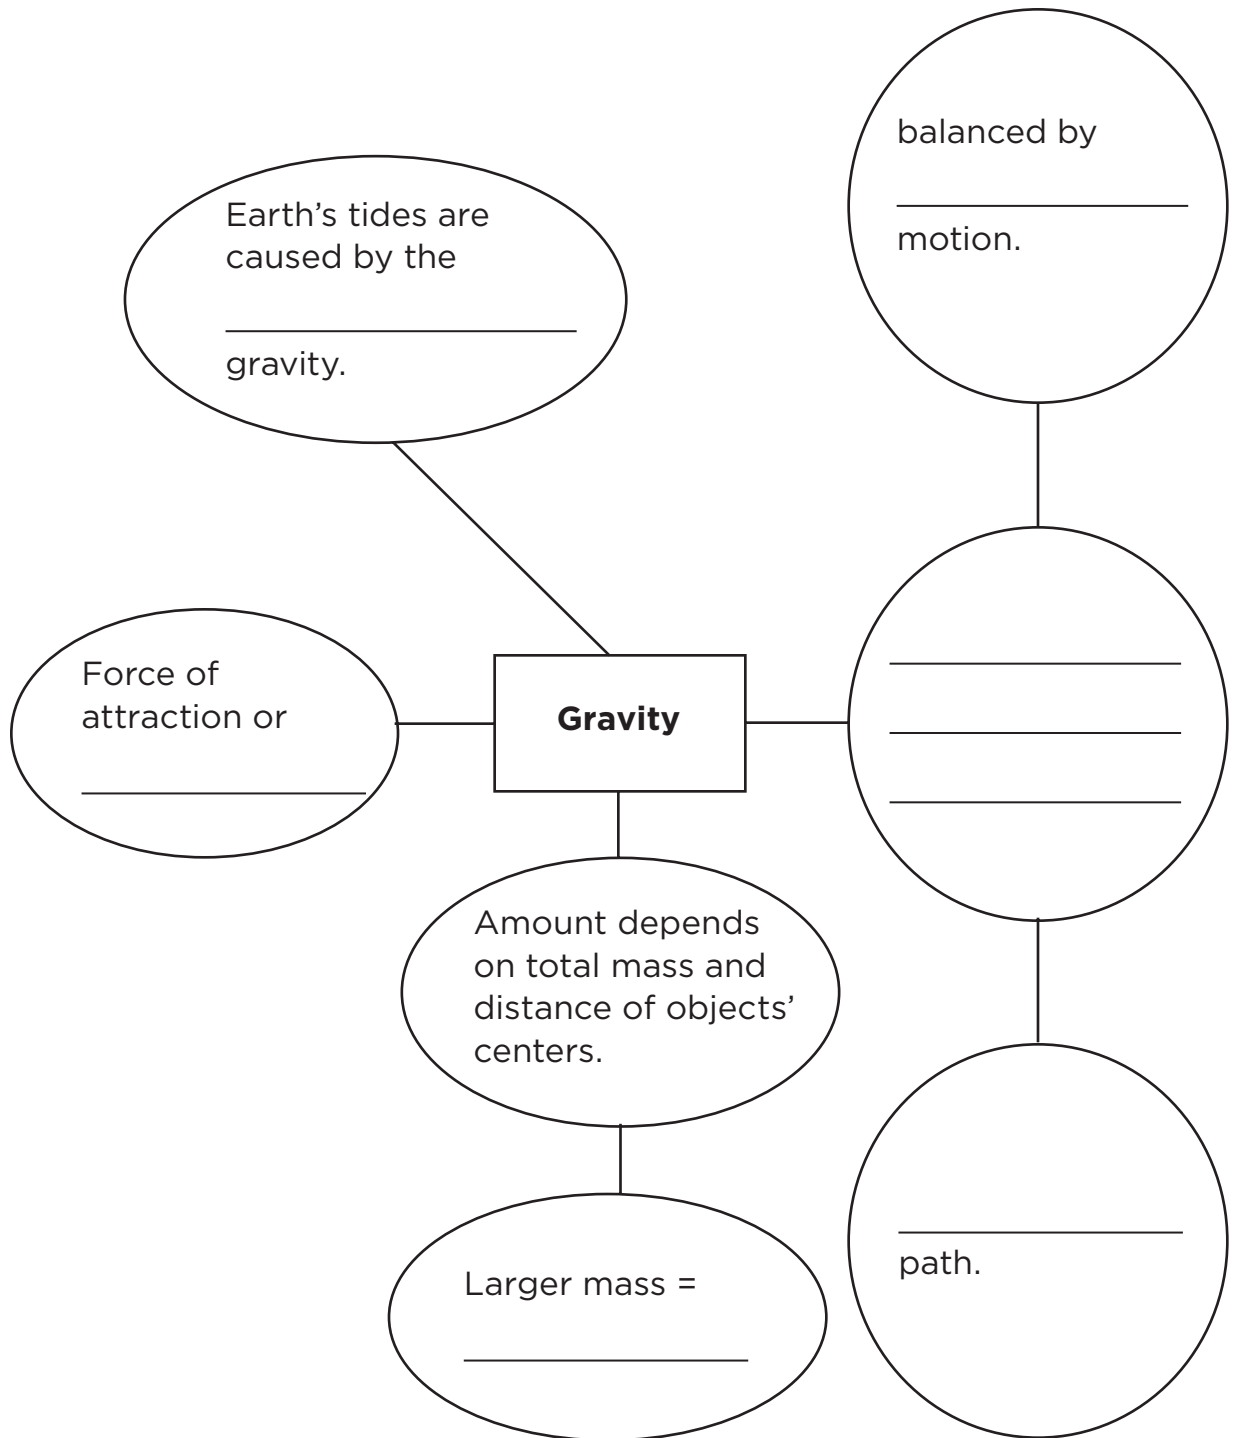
balanced by

______________

motion.

Earth's tides are caused by the

____________________

gravity.

Force of attraction or

______________

**Gravity**

______________

______________

______________

Amount depends on total mass and distance of objects' centers.

______________

path.

Larger mass =

______________